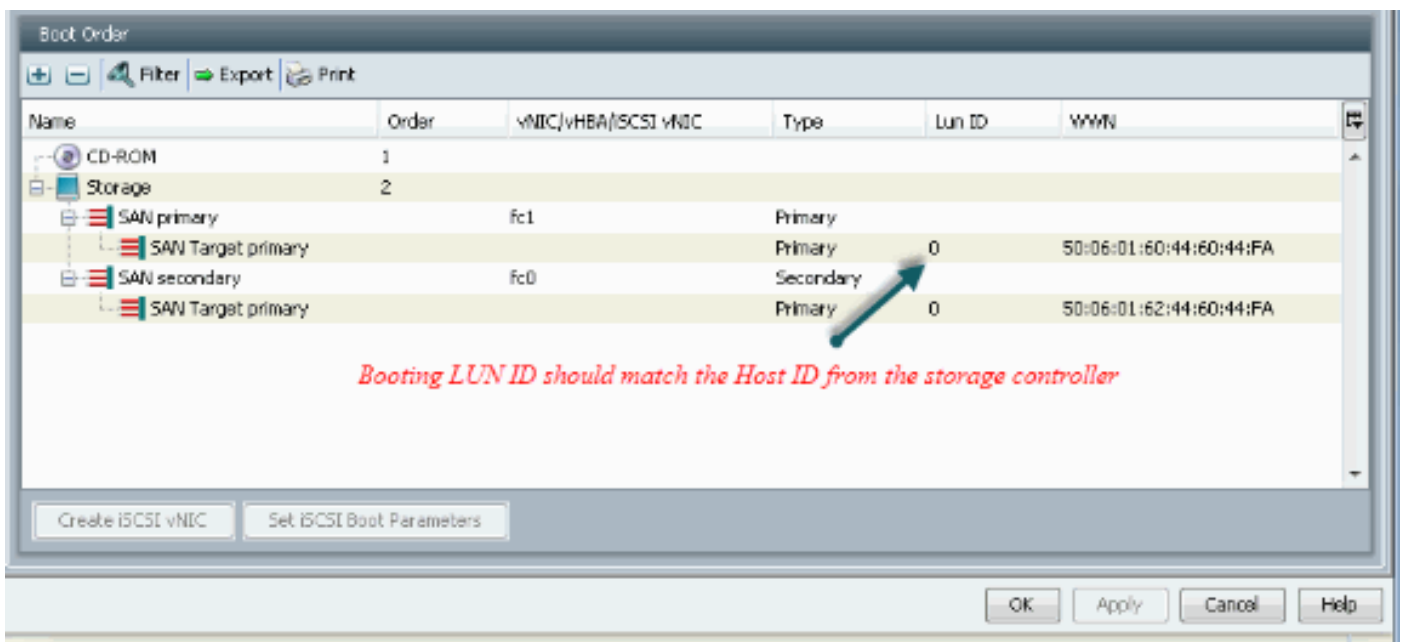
Boot Order

Filter Export Print

| Name | Order | vNIC/vHBA/iSCSI vNIC | Type | Lun ID | WWN |
|---|---|---|---|---|---|
| CD-ROM | 1 | | | | |
| Storage | 2 | | | | |
| SAN primary | | fc1 | Primary | | |
| SAN Target primary | | | Primary | 0 | 50:06:01:60:44:60:44:FA |
| SAN secondary | | fc0 | Secondary | | |
| SAN Target primary | | | Primary | 0 | 50:06:01:62:44:60:44:FA |

Booting LUN ID should match the Host ID from the storage controller

Create iSCSI vNIC | Set iSCSI Boot Parameters

OK | Apply | Cancel | Help